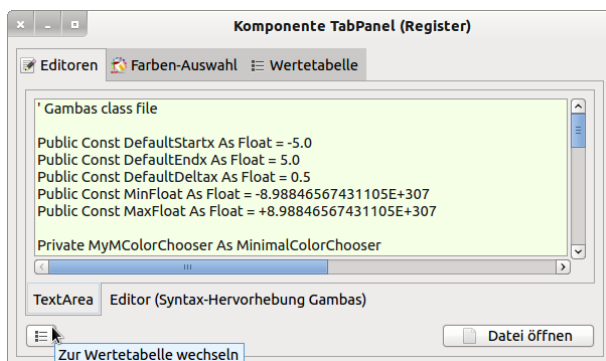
Komponente TabPanel (Register)

Editoren
Farben-Auswahl
Wertetabelle

' Gambas class file

Public Const DefaultStartx As Float = -5.0
Public Const DefaultEndx As Float = 5.0
Public Const DefaultDeltax As Float = 0.5
Public Const MinFloat As Float = -8.98846567431105E+307
Public Const MaxFloat As Float = +8.98846567431105E+307

Private MyMColorChooser As MinimalColorChooser

TextArea
Editor (Syntax-Hervorhebung Gambas)

Datei öffnen
Zur Wertetabelle wechseln